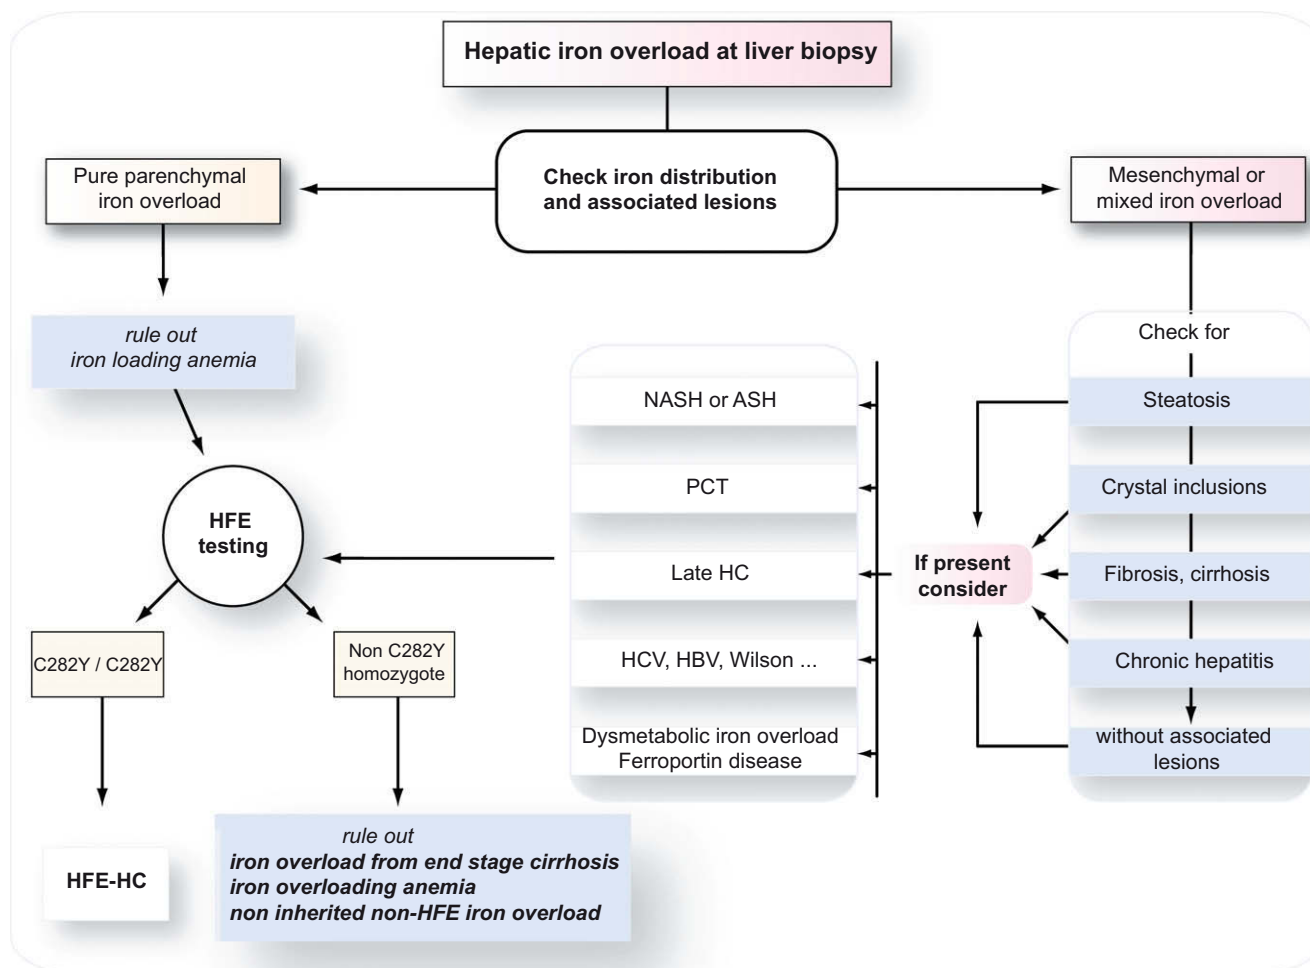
Hepatic iron overload at liver biopsy

Check iron distribution and associated lesions

Pure parenchymal iron overload

Mesenchymal or mixed iron overload

*rule out iron loading anemia*

HFE testing

C282Y / C282Y

Non C282Y homozygote

HFE-HC

*rule out*
***iron overload from end stage cirrhosis***
***iron overloading anemia***
***non inherited non-HFE iron overload***

NASH or ASH

PCT

Late HC

HCV, HBV, Wilson ...

Dysmetabolic iron overload
Ferroportin disease

If present consider

Check for

Steatosis

Crystal inclusions

Fibrosis, cirrhosis

Chronic hepatitis

without associated lesions